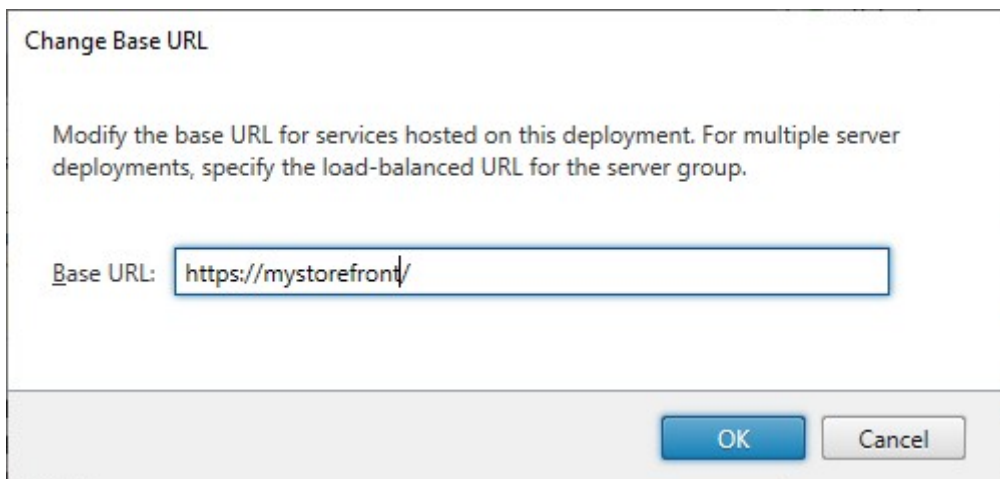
Change Base URL

Modify the base URL for services hosted on this deployment. For multiple server deployments, specify the load-balanced URL for the server group.

Base URL: https://mystorefront/

OK Cancel